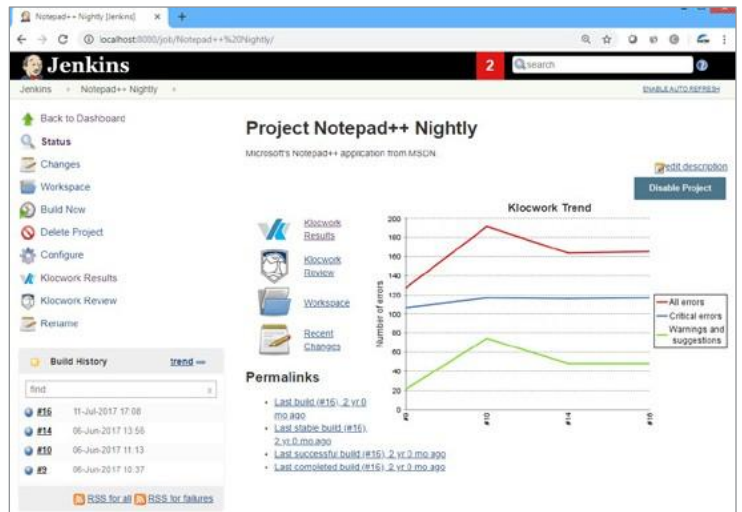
Notepad++ Nightly [Jenkins] ×
localhost:8080/job/Notepad++%20Nightly/

Jenkins
2
search

Jenkins » Notepad++ Nightly »
ENABLE AUTO REFRESH

Back to Dashboard
Status
Changes
Workspace
Build Now
Delete Project
Configure
Klocwork Results
Klocwork Review
Rename

Build History
trend
find

#16 11-Jul-2017 17:08
#14 06-Jun-2017 13:56
#10 06-Jun-2017 11:13
#9 06-Jun-2017 10:37

RSS for all RSS for failures

Project Notepad++ Nightly

Microsoft's Notepad++ application from MSDN.

edit description
Disable Project

Klocwork Results
Klocwork Review
Workspace
Recent Changes

Klocwork Trend
200
180
160
140
120
100
80
60
40
20
0
Number of errors
#9
#10
#14
#16
All errors
Critical errors
Warnings and suggestions

Permalinks
• Last build (#16), 2 yr 0 mo ago
• Last stable build (#16), 2 yr 0 mo ago
• Last successful build (#16), 2 yr 0 mo ago
• Last completed build (#16), 2 yr 0 mo ago